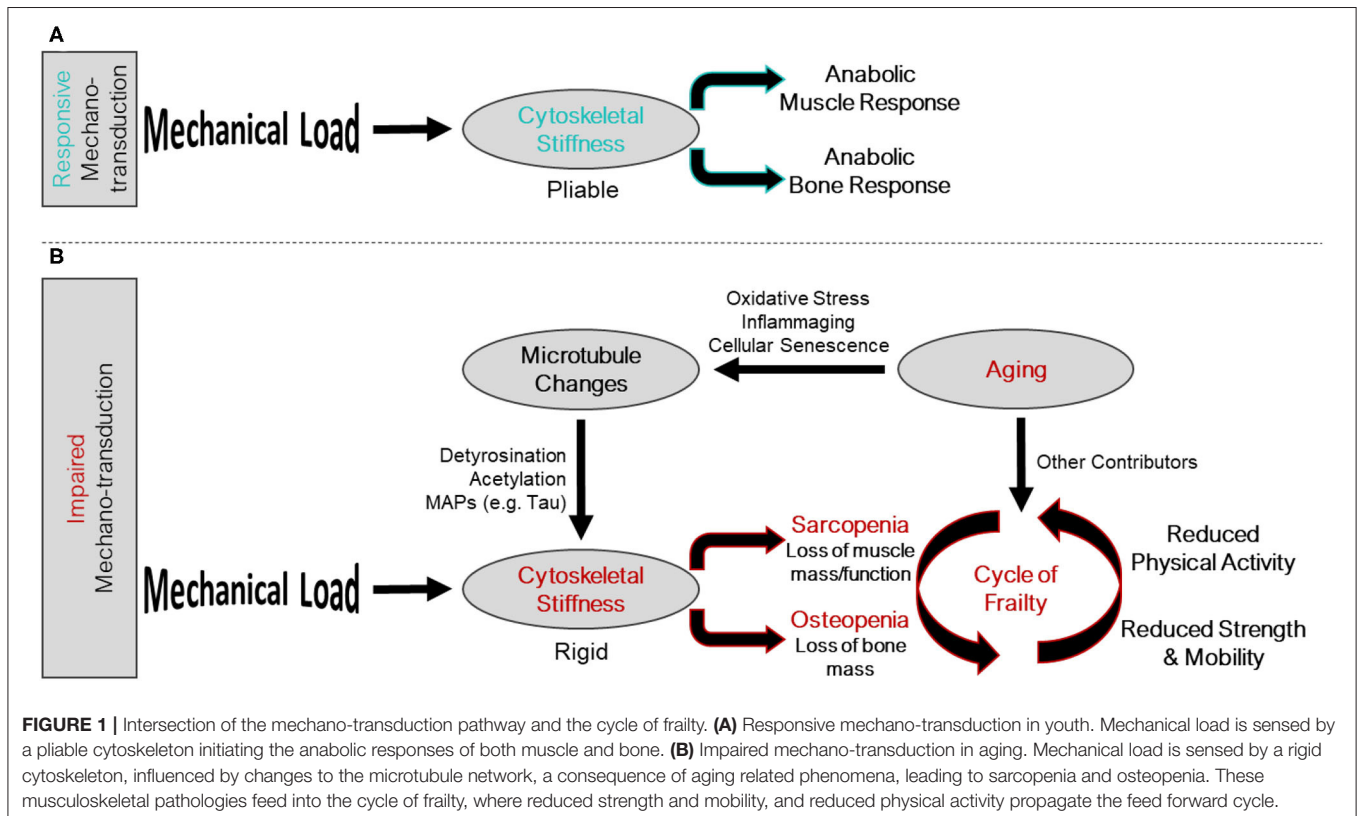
A

Responsive Mechano-transduction

Mechanical Load

Cytoskeletal Stiffness

Pliable

Anabolic Muscle Response

Anabolic Bone Response

B

Impaired Mechano-transduction

Oxidative Stress
Inflammaging
Cellular Senescence

Microtubule Changes

Aging

Detyrosination
Acetylation
MAPs (e.g. Tau)

Other Contributors

Mechanical Load

Cytoskeletal Stiffness

Rigid

Sarcopenia
Loss of muscle mass/function

Osteopenia
Loss of bone mass

Cycle of Frailty

Reduced Physical Activity

Reduced Strength & Mobility

FIGURE 1 | Intersection of the mechano-transduction pathway and the cycle of frailty. (A) Responsive mechano-transduction in youth. Mechanical load is sensed by a pliable cytoskeleton initiating the anabolic responses of both muscle and bone. (B) Impaired mechano-transduction in aging. Mechanical load is sensed by a rigid cytoskeleton, influenced by changes to the microtubule network, a consequence of aging related phenomena, leading to sarcopenia and osteopenia. These musculoskeletal pathologies feed into the cycle of frailty, where reduced strength and mobility, and reduced physical activity propagate the feed forward cycle.